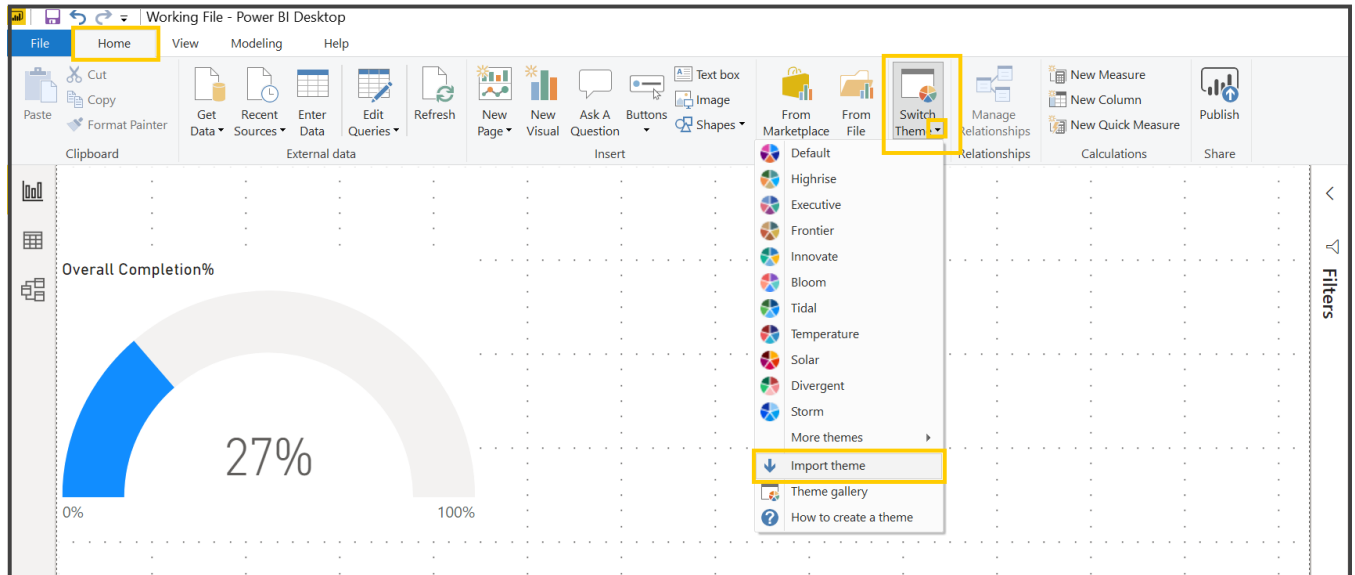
Working File - Power BI Desktop

File Home View Modeling Help

Paste
Cut
Copy
Format Painter
Clipboard

Get Data
Recent Sources
Enter Data
Edit Queries
Refresh
External data

New Page
New Visual
Ask A Question
Buttons
Text box
Image
Shapes
Insert

From Marketplace
From File
Switch Them

Manage Relationships
Relationships

New Measure
New Column
New Quick Measure
Calculations

Publish
Share

Default
Highrise
Executive
Frontier
Innovate
Bloom
Tidal
Temperature
Solar
Divergent
Storm
More themes
Import theme
Theme gallery
How to create a theme

Overall Completion%

27%

0%
100%

Filters